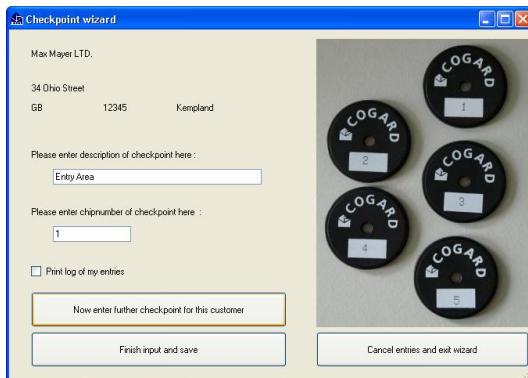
Checkpoint wizard

Max Mayer LTD.

34 Ohio Street

GB 12345 Kempland

Please enter description of checkpoint here :

Entry Area

Please enter chipnumber of checkpoint here :

1

Print log of my entries

Now enter further checkpoint for this customer

Finish input and save

Cancel entries and exit wizard

COGARD 1

COGARD 2

COGARD 3

COGARD 4

COGARD 5